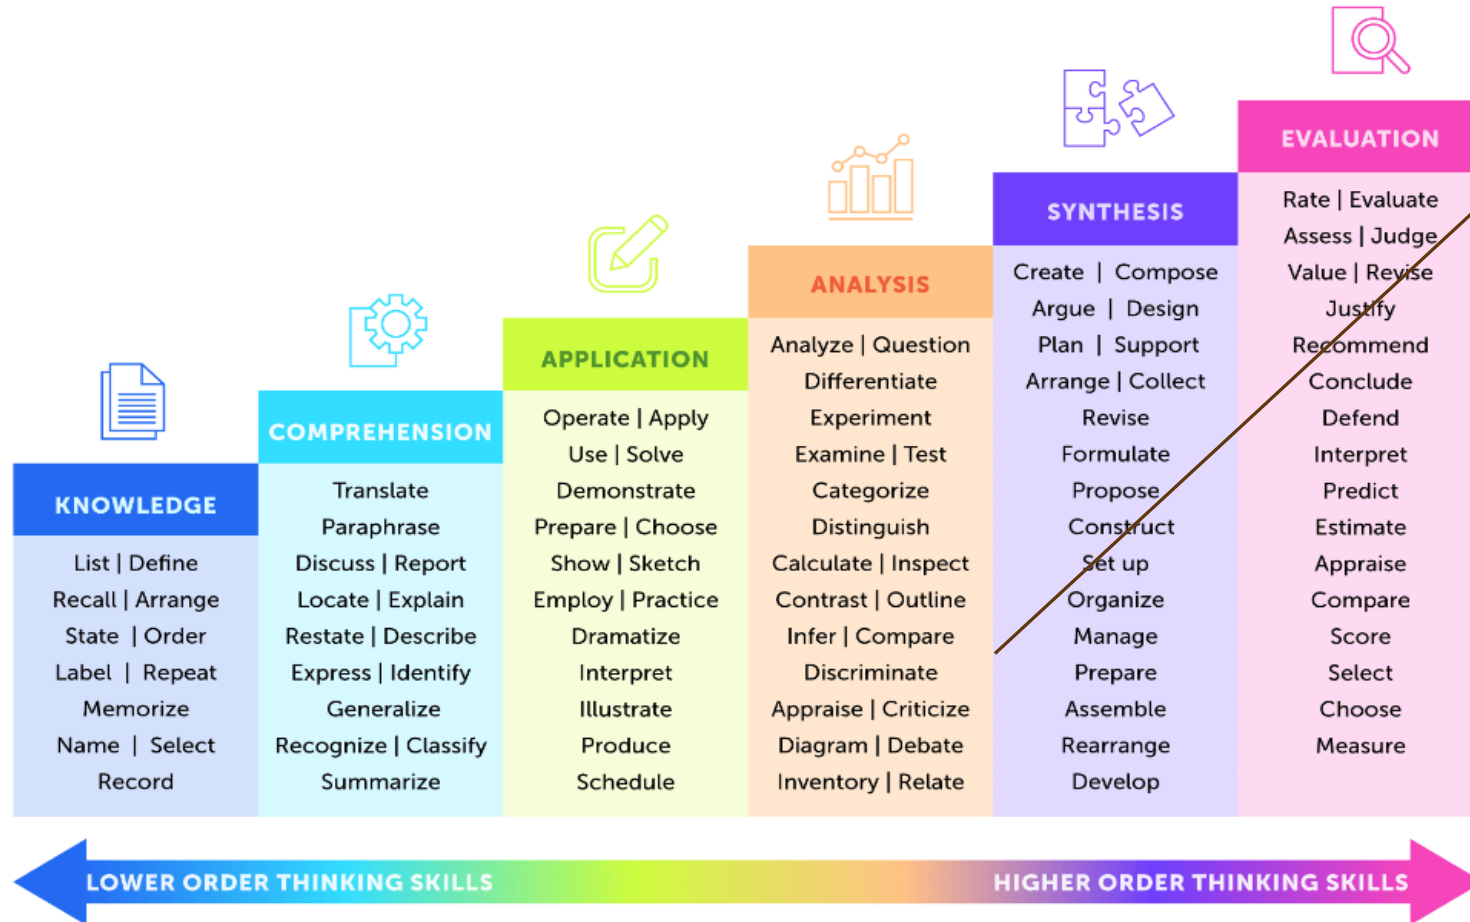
KNOWLEDGE

List | Define
Recall | Arrange
State | Order
Label | Repeat
Memorize
Name | Select
Record

COMPREHENSION

Translate
Paraphrase
Discuss | Report
Locate | Explain
Restate | Describe
Express | Identify
Generalize
Recognize | Classify
Summarize

APPLICATION

Operate | Apply
Use | Solve
Demonstrate
Prepare | Choose
Show | Sketch
Employ | Practice
Dramatize
Interpret
Illustrate
Produce
Schedule

ANALYSIS

Analyze | Question
Differentiate
Experiment
Examine | Test
Categorize
Distinguish
Calculate | Inspect
Contrast | Outline
Infer | Compare
Discriminate
Appraise | Criticize
Diagram | Debate
Inventory | Relate

SYNTHESIS

Create | Compose
Argue | Design
Plan | Support
Arrange | Collect
Revise
Formulate
Propose
Construct
Set up
Organize
Manage
Prepare
Assemble
Rearrange
Develop

EVALUATION

Rate | Evaluate
Assess | Judge
Value | Revise
Justify
Recommend
Conclude
Defend
Interpret
Predict
Estimate
Appraise
Compare
Score
Select
Choose
Measure

LOWER ORDER THINKING SKILLS
HIGHER ORDER THINKING SKILLS